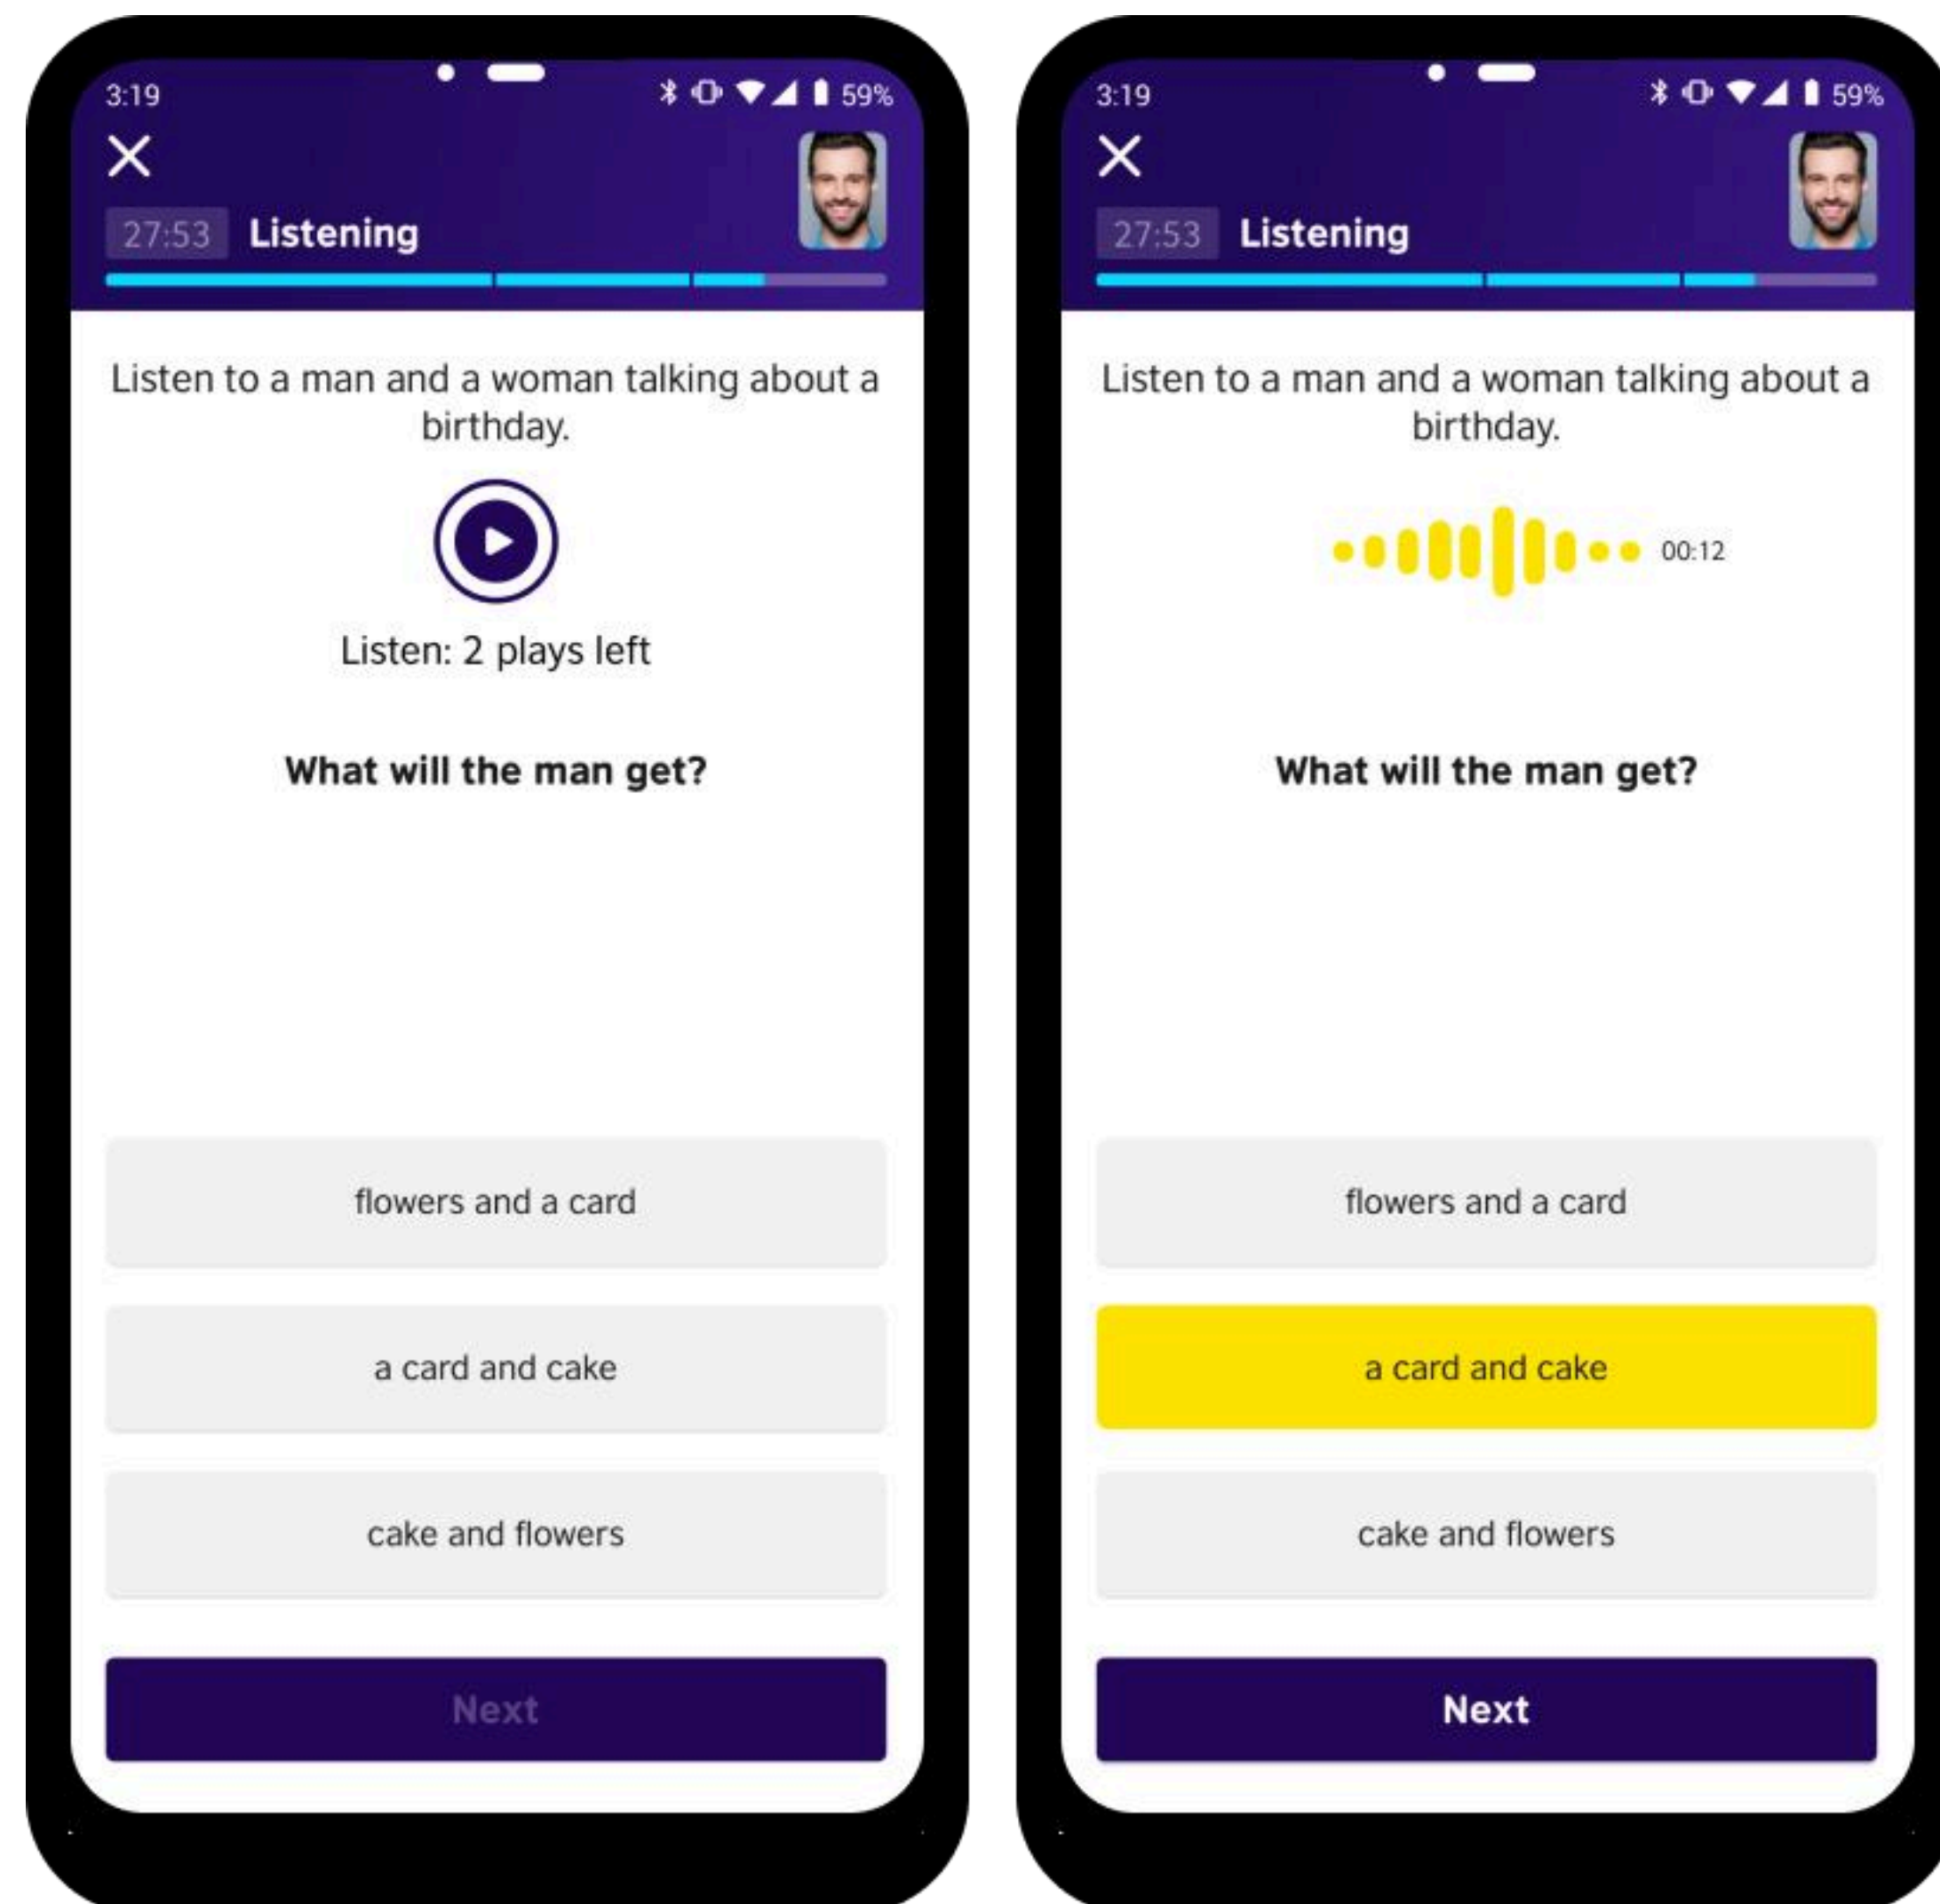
3:19 59%

27:53 Listening

Listen to a man and a woman talking about a birthday.

Listen: 2 plays left

What will the man get?

flowers and a card

a card and cake

cake and flowers

Next

3:19 59%

27:53 Listening

Listen to a man and a woman talking about a birthday.

00:12

What will the man get?

flowers and a card

a card and cake

cake and flowers

Next